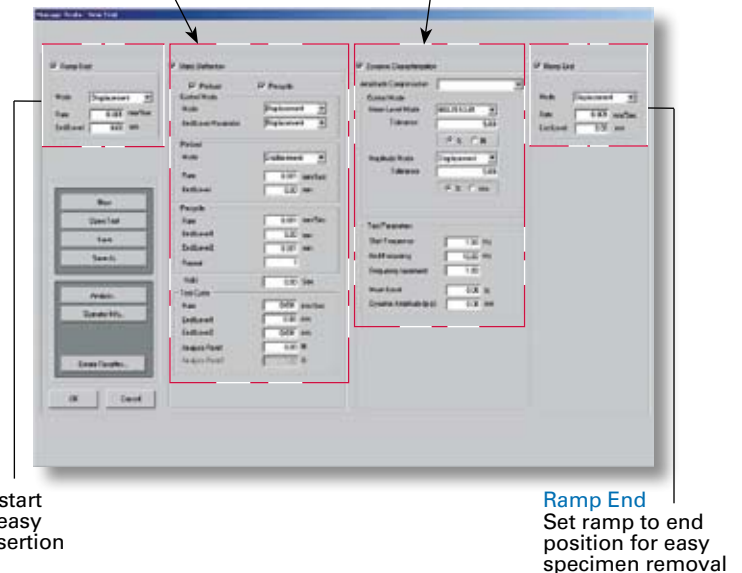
Ramp Start

Mode Displacement
Rate 0.005 mm/Sec
End Level 0.00 mm

New
Open Test
Save
Save As

Analysis
Operator Info...

Browse Template...

OK Cancel

Static Definition

Preload Precycle
Control Mode
Mode Displacement
End Level Parameter Displacement

Preload
Mode Displacement
Rate 0.001 mm/Sec
End Level 0.00 mm

Precycle
Rate 0.001 mm/Sec
End Level A 0.00 mm
End Level B 0.00 mm
Repeat 1

Hold 0.00 Sec
Test Cycle
Rate 0.050 mm/Sec
End Level A 0.00 mm
End Level B 0.050 mm
Analysis Point 0.00
Analysis Point

Dynamic Characterization

Amplitude Compensation
Control Mode
Mean Level Mode
Tolerance 5.00
Amplitude Mode Displacement
Tolerance 5.00

Test Parameters
Start Frequency 1.00 Hz
End Frequency 10.00 Hz
Frequency Increment 1.00
Mean Level 0.00
Dynamic Amplitude (p-p) 0.00 mm

Ramp End

Mode Displacement
Rate 0.005 mm/Sec
End Level 0.00 mm

start
easy
sertion

Ramp End
Set ramp to end position for easy specimen removal